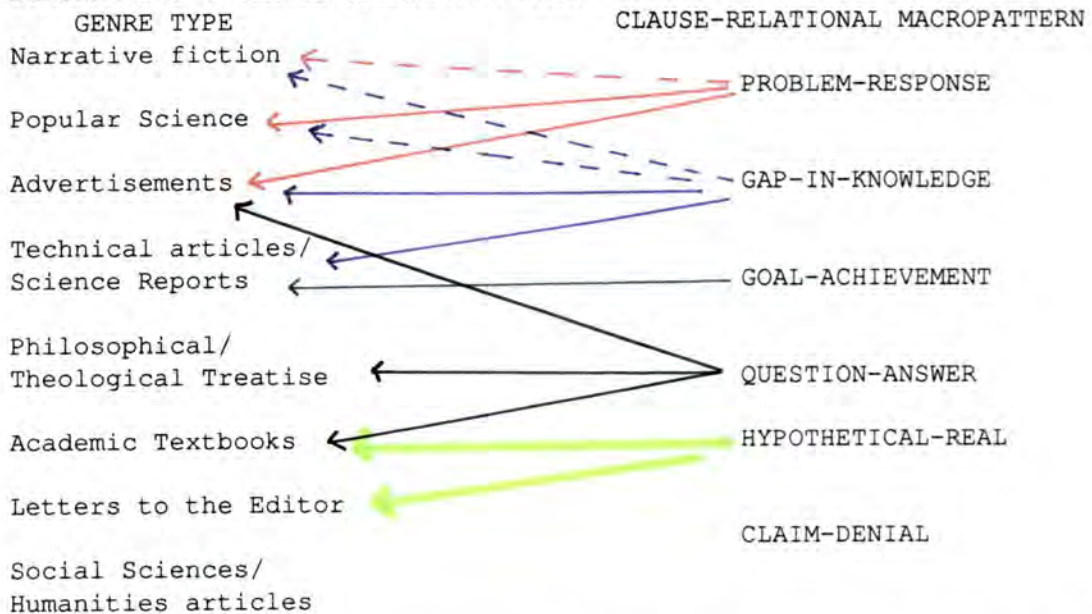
GENRE TYPE

Narrative fiction

Popular Science

Advertisements

Technical articles/ Science Reports

Philosophical/ Theological Treatise

Academic Textbooks

Letters to the Editor

Social Sciences/ Humanities articles

CLAUSE-RELATIONAL MACROPATTERN

PROBLEM-RESPONSE

GAP-IN-KNOWLEDGE

GOAL-ACHIEVEMENT

QUESTION-ANSWER

HYPOTHETICAL-REAL

CLAIM-DENIAL